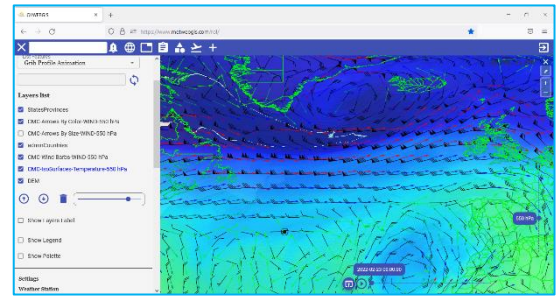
GWTG1
https://www.mckeowngis.com/dd/
Geb Profile Animation
Layers list
StatesProvinces
DMC-Arrows By Color-WIND-550 hPa
DMC-Arrows By Size-WIND-550 hPa
adminCountries
DMC-Wind Barbs-WIND-550 hPa
DMC-IsoSurfaces-Temperature-550 hPa
DEM
Show Layers Label
Show Legend
Show Palette
Settings
Weather Station
550 hPa
2022-02-23 06:00:00